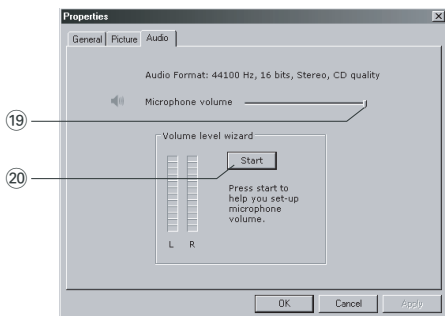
Properties

General Picture Audio

Audio Format: 44100 Hz, 16 bits, Stereo, CD quality

Microphone volume

19

Volume level wizard

20

Start

Press start to help you set-up microphone volume.

L R

OK Cancel Apply